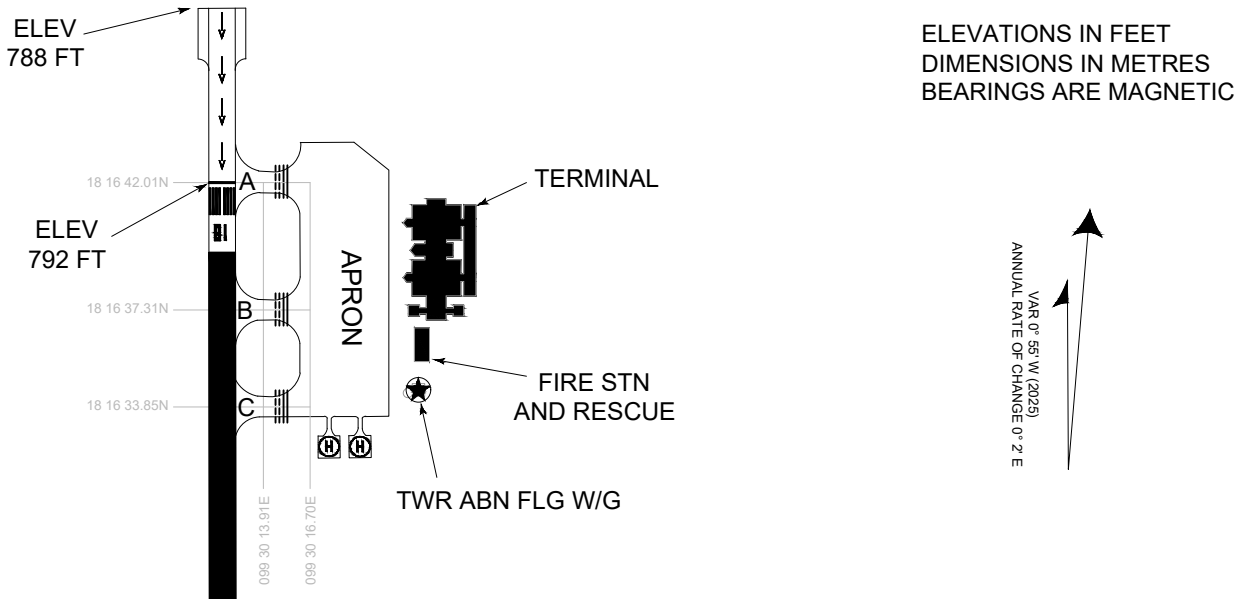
ELEV
788 FT

ELEVATIONS IN FEET
DIMENSIONS IN METRES
BEARINGS ARE MAGNETIC

18 16 42.01N
A
TERMINAL

ELEV
792 FT

APRON

VAR 0° 55' W (2025)
ANNUAL RATE OF CHANGE 0° 2' E

18 16 37.31N
B

FIRE STN
AND RESCUE

18 16 33.85N
C

TWR ABN FLG W/G

099 30 13.91E
099 30 16.70E